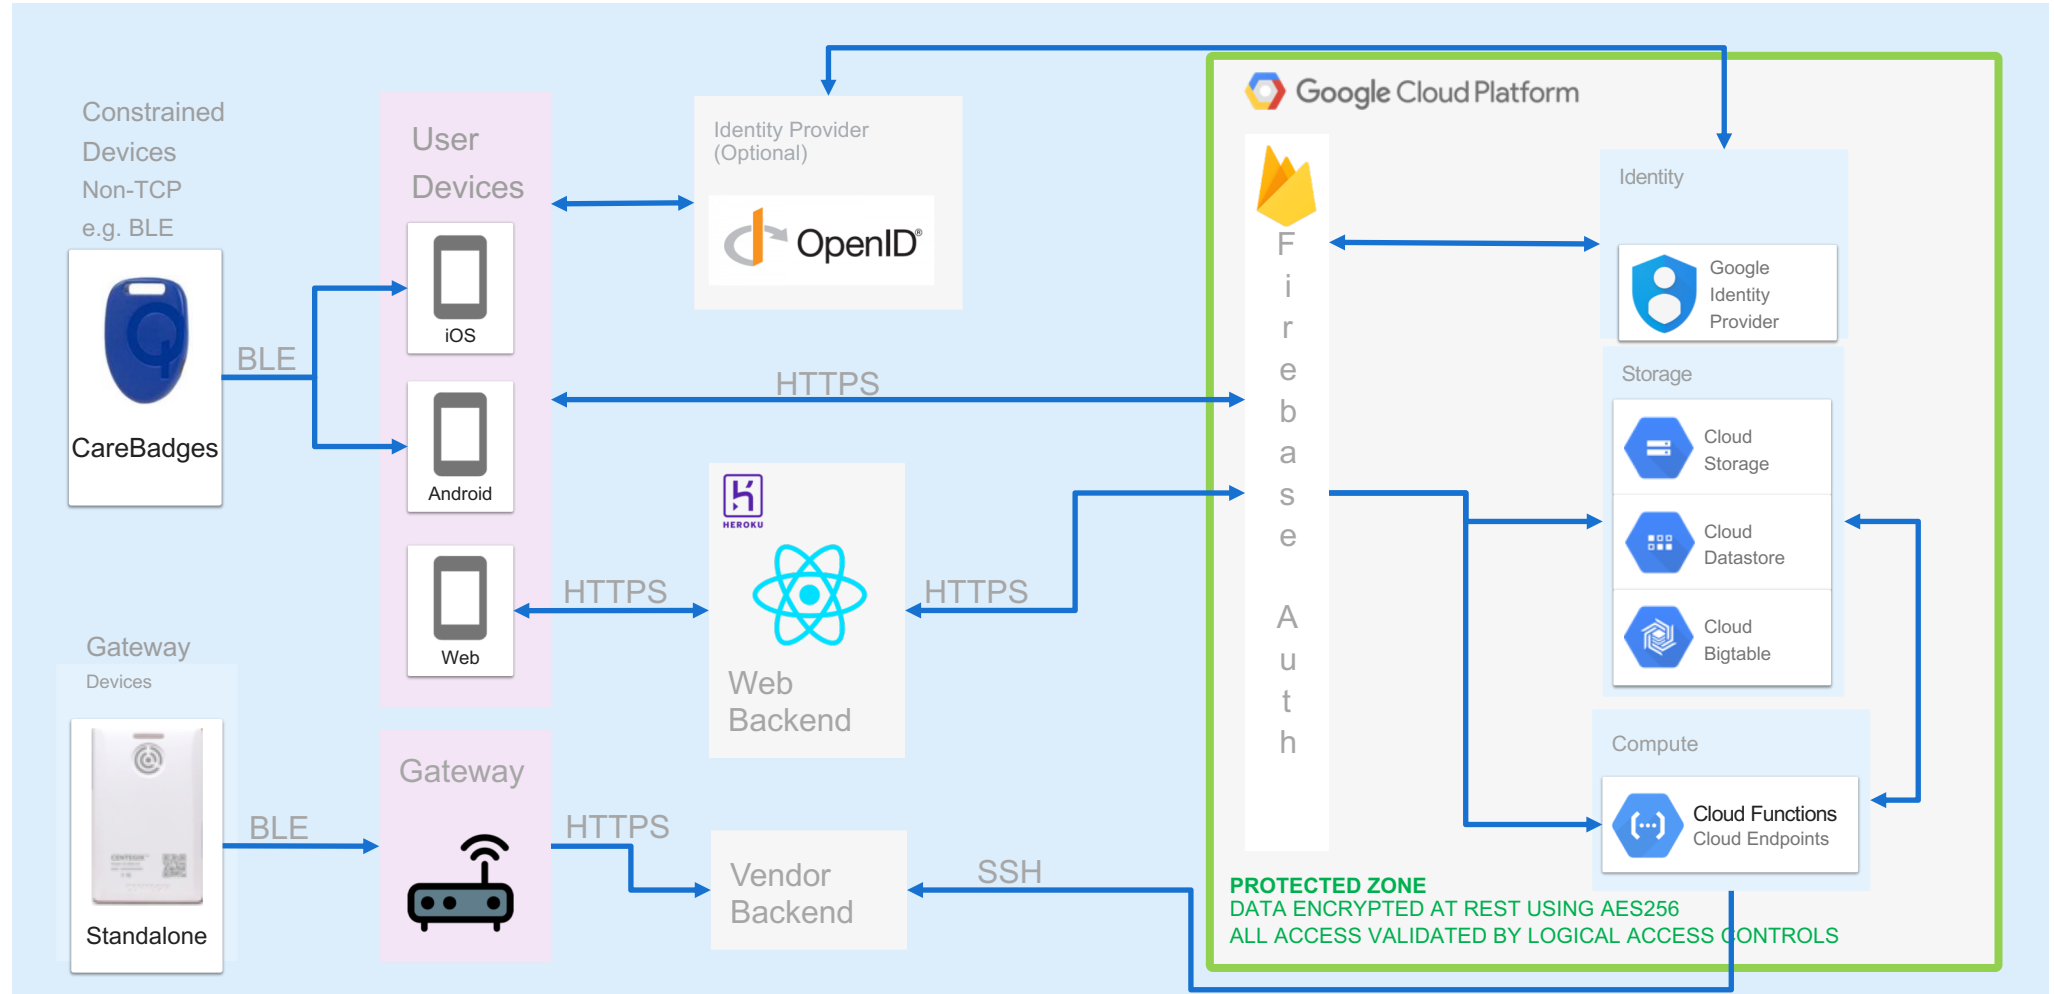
Constrained Devices
Non-TCP
e.g. BLE

CareBadges

BLE

User Devices

iOS

Android

Web

Identity Provider (Optional)

OpenID®

HTTPS

HEROKU

Web Backend

HTTPS

HTTPS

Gateway Devices

Standalone

BLE

Gateway

HTTPS

Vendor Backend

SSH

Google Cloud Platform

Firebase Auth

Identity

Google Identity Provider

Storage

Cloud Storage

Cloud Datastore

Cloud Bigtable

Compute

Cloud Functions
Cloud Endpoints

PROTECTED ZONE
DATA ENCRYPTED AT REST USING AES256
ALL ACCESS VALIDATED BY LOGICAL ACCESS CONTROLS